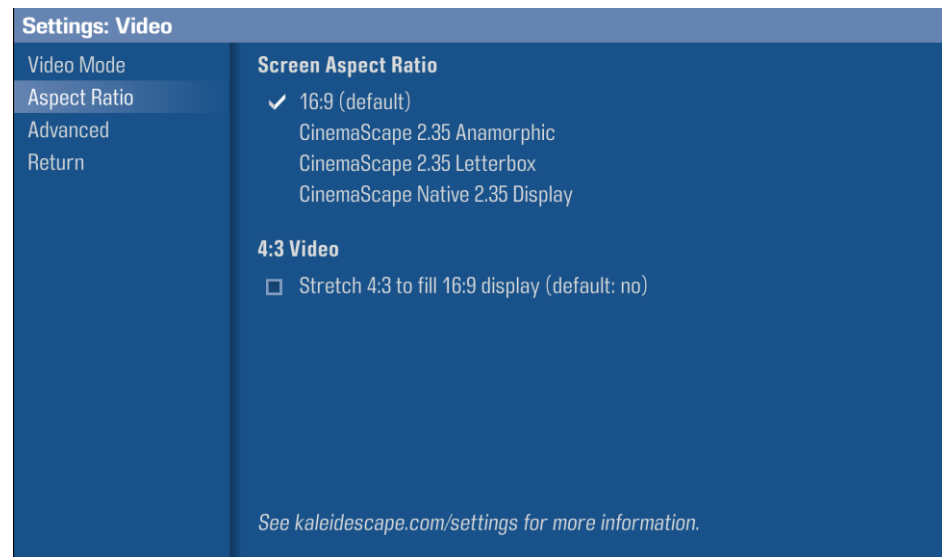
Settings: Video

Video Mode
Aspect Ratio
Advanced
Return

Screen Aspect Ratio

✓ 16:9 (default)
CinemaScape 2.35 Anamorphic
CinemaScape 2.35 Letterbox
CinemaScape Native 2.35 Display

4:3 Video

☐ Stretch 4:3 to fill 16:9 display (default: no)

See kaleidescape.com/settings for more information.